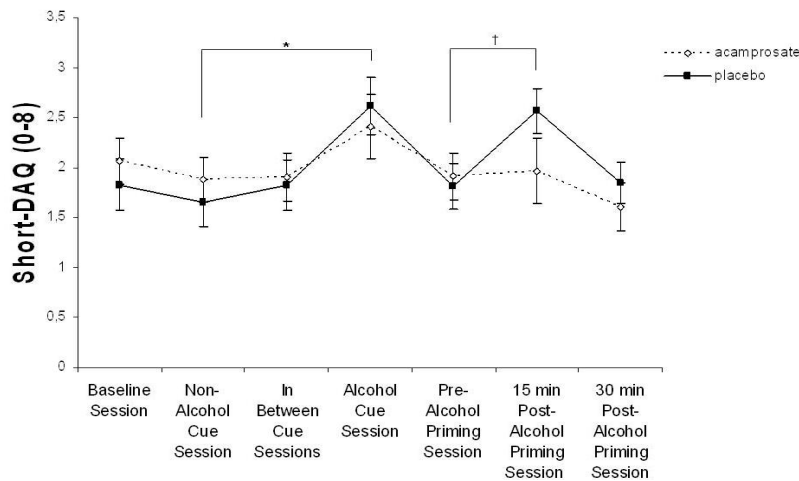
3,5
3
2,5
2
1,5
1
0,5
0

Short-DAQ (0-8)

*
†

acamprosate
placebo

Baseline Session
Non-Alcohol Cue Session
In Between Cue Sessions
Alcohol Cue Session
Pre-Alcohol Priming Session
15 min Post-Alcohol Priming Session
30 min Post-Alcohol Priming Session